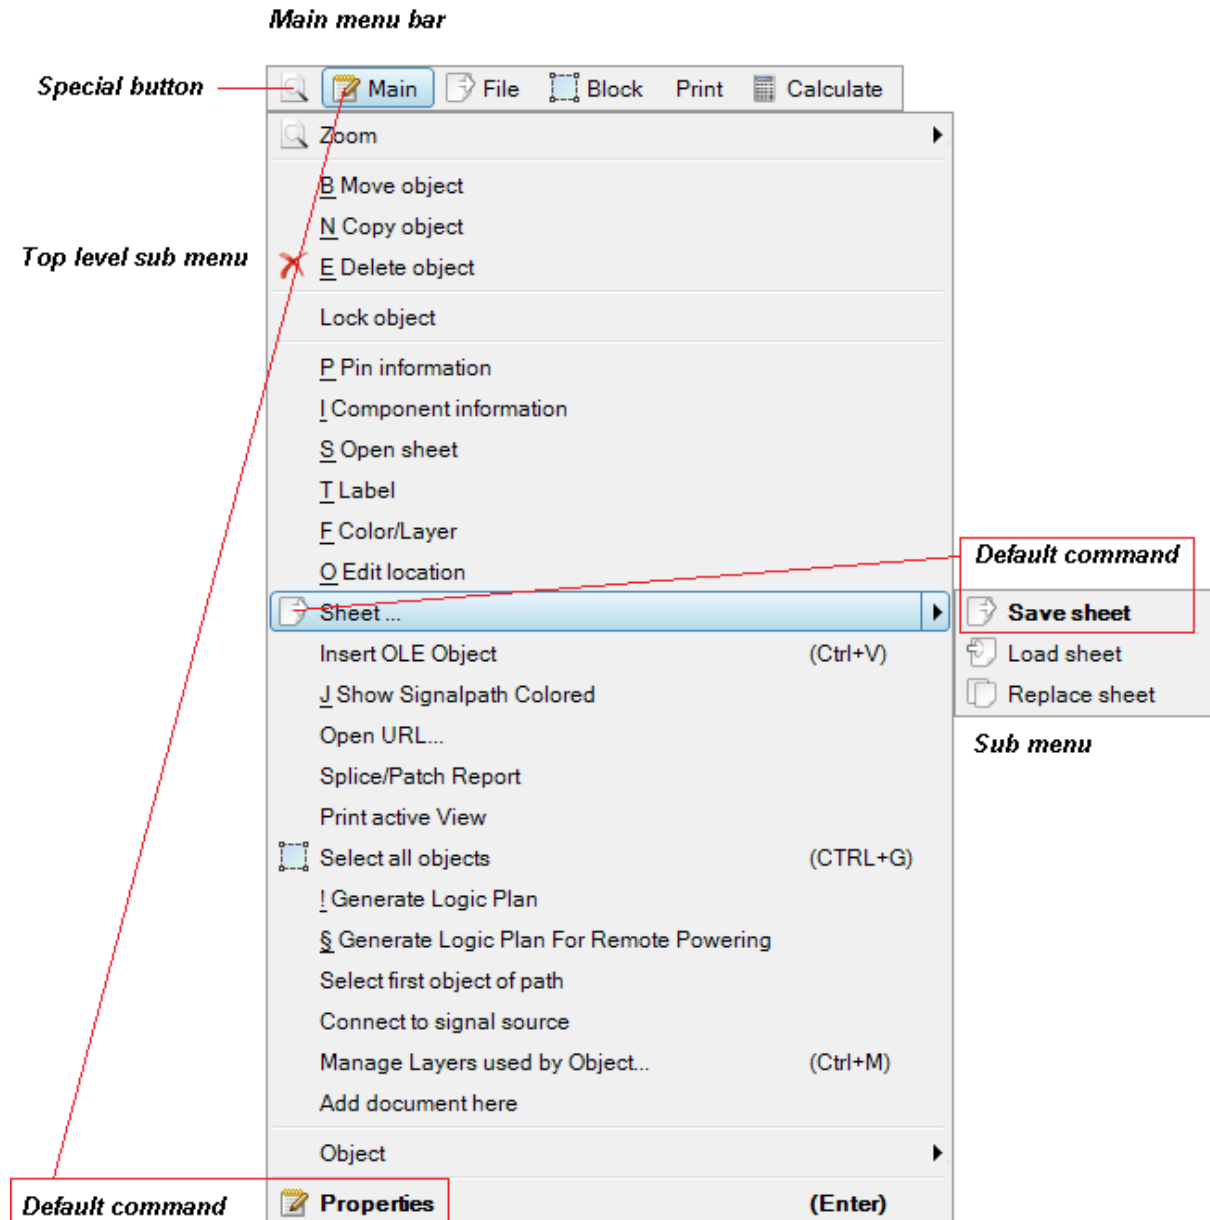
Main menu bar

Special button

Main File Block Print Calculate

Zoom

B Move object
N Copy object
E Delete object

Lock object

P Pin information
I Component information
S Open sheet
T Label
F Color/Layer
O Edit location
Sheet ...
Insert OLE Object (Ctrl+V)
J Show Signalpath Colored
Open URL...
Splice/Patch Report
Print active View
Select all objects (CTRL+G)
! Generate Logic Plan
§ Generate Logic Plan For Remote Powering
Select first object of path
Connect to signal source
Manage Layers used by Object... (Ctrl+M)
Add document here

Object

Properties (Enter)

Top level sub menu

Default command

Save sheet
Load sheet
Replace sheet

Sub menu

Default command